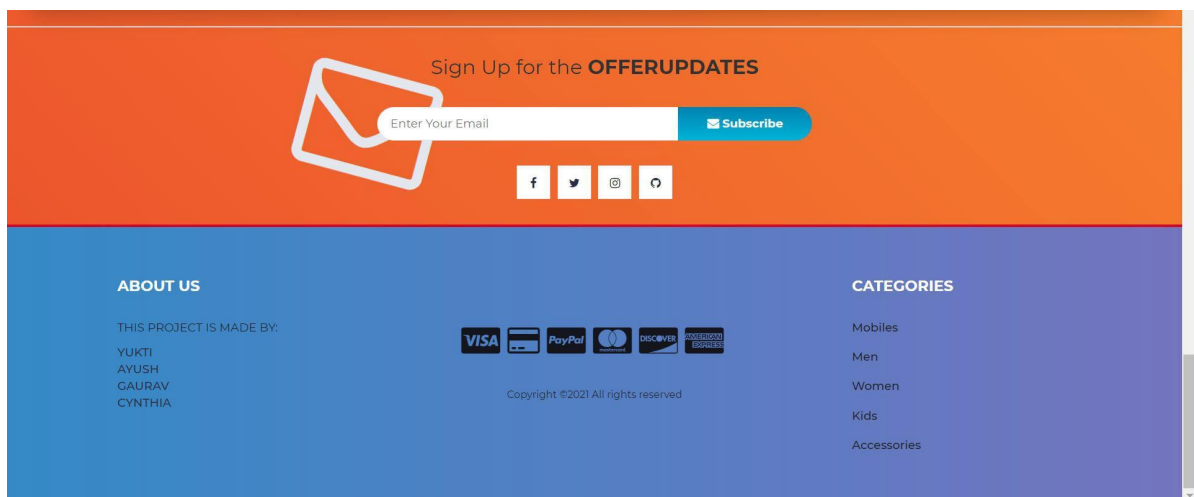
Sign Up for the **OFFERUPDATES**

Enter Your Email

Subscribe

ABOUT US

THIS PROJECT IS MADE BY:

YUKTI
AYUSH
GAURAV
CYNTHIA

VISA PayPal mastercard DISCOVER AMERICAN EXPRESS

Copyright ©2021 All rights reserved

CATEGORIES

Mobiles

Men

Women

Kids

Accessories